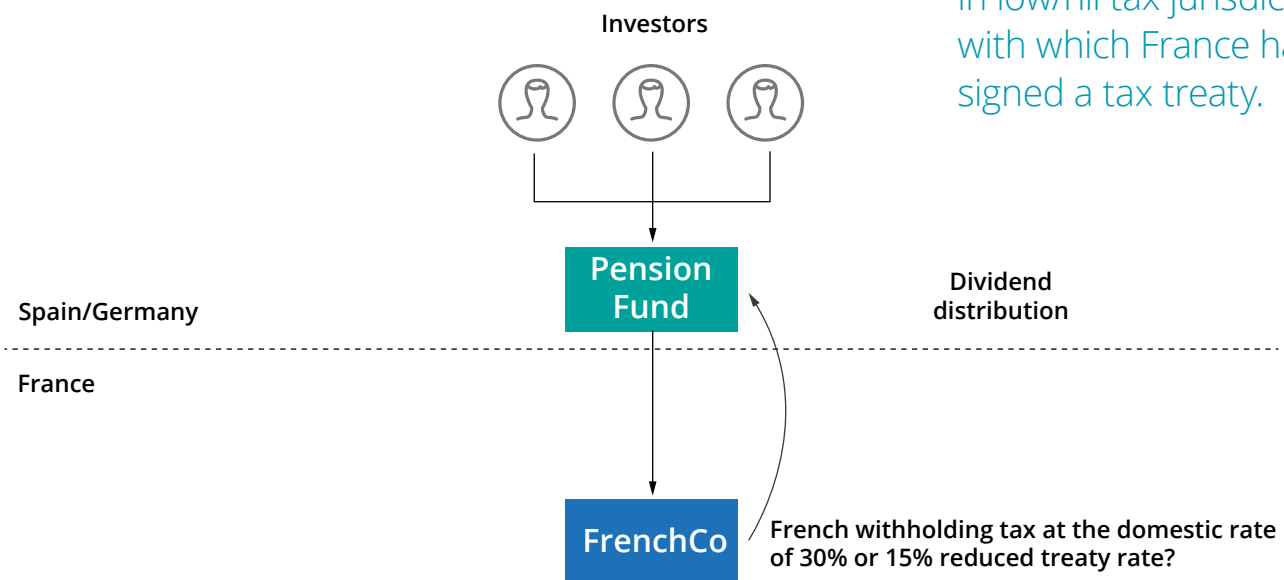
Investors

in low/nil tax jurisdic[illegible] with which France ha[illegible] signed a tax treaty.

Pension Fund

Dividend distribution

Spain/Germany

France

FrenchCo

French withholding tax at the domestic rate of 30% or 15% reduced treaty rate?